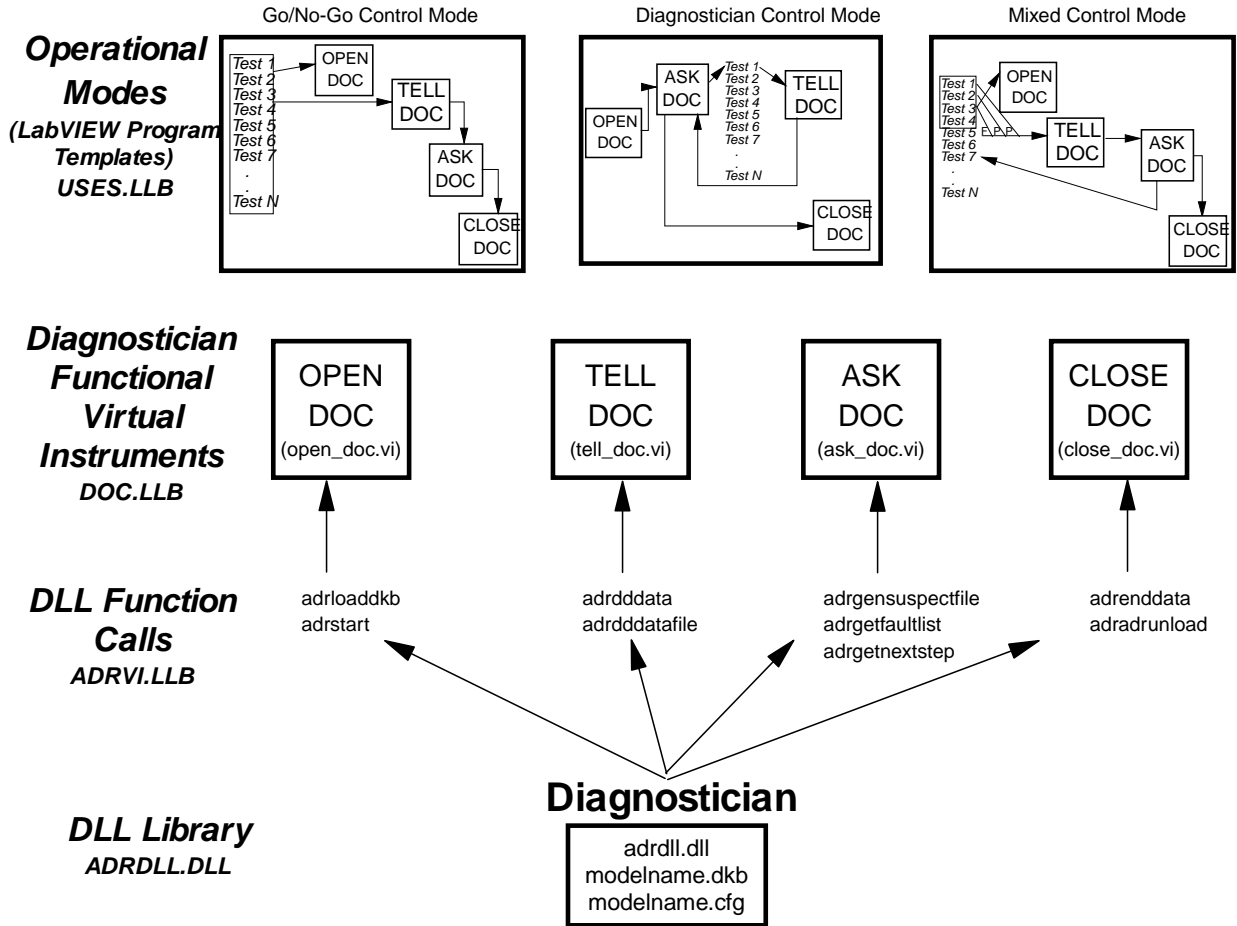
Go/No-Go Control Mode

Diagnostician Control Mode

Mixed Control Mode

Operational Modes (LabVIEW Program Templates) USES.LLB

Test 1
Test 2
Test 3
Test 4
Test 5
Test 6
Test 7
.
.
Test N

OPEN DOC

TELL DOC

ASK DOC

CLOSE DOC

OPEN DOC

ASK DOC

Test 1
Test 2
Test 3
Test 4
Test 5
Test 6
Test 7
.
.
Test N

TELL DOC

CLOSE DOC

Test 1
Test 2
Test 3
Test 4
Test 5
Test 6
Test 7
.
.
Test N

F P P

OPEN DOC

TELL DOC

ASK DOC

CLOSE DOC

Diagnostician Functional Virtual Instruments DOC.LLB

OPEN DOC (open_doc.vi)

TELL DOC (tell_doc.vi)

ASK DOC (ask_doc.vi)

CLOSE DOC (close_doc.vi)

DLL Function Calls ADRVI.LLB

adrloaddkb
adrstart

adrdddata
adrdddatafile

adrgensuspectfile
adrgetfaultlist
adrgetnextstep

adrenddata
adradrunload

Diagnostician

DLL Library ADRDLL.DLL

adrdll.dll
modelname.dkb
modelname.cfg